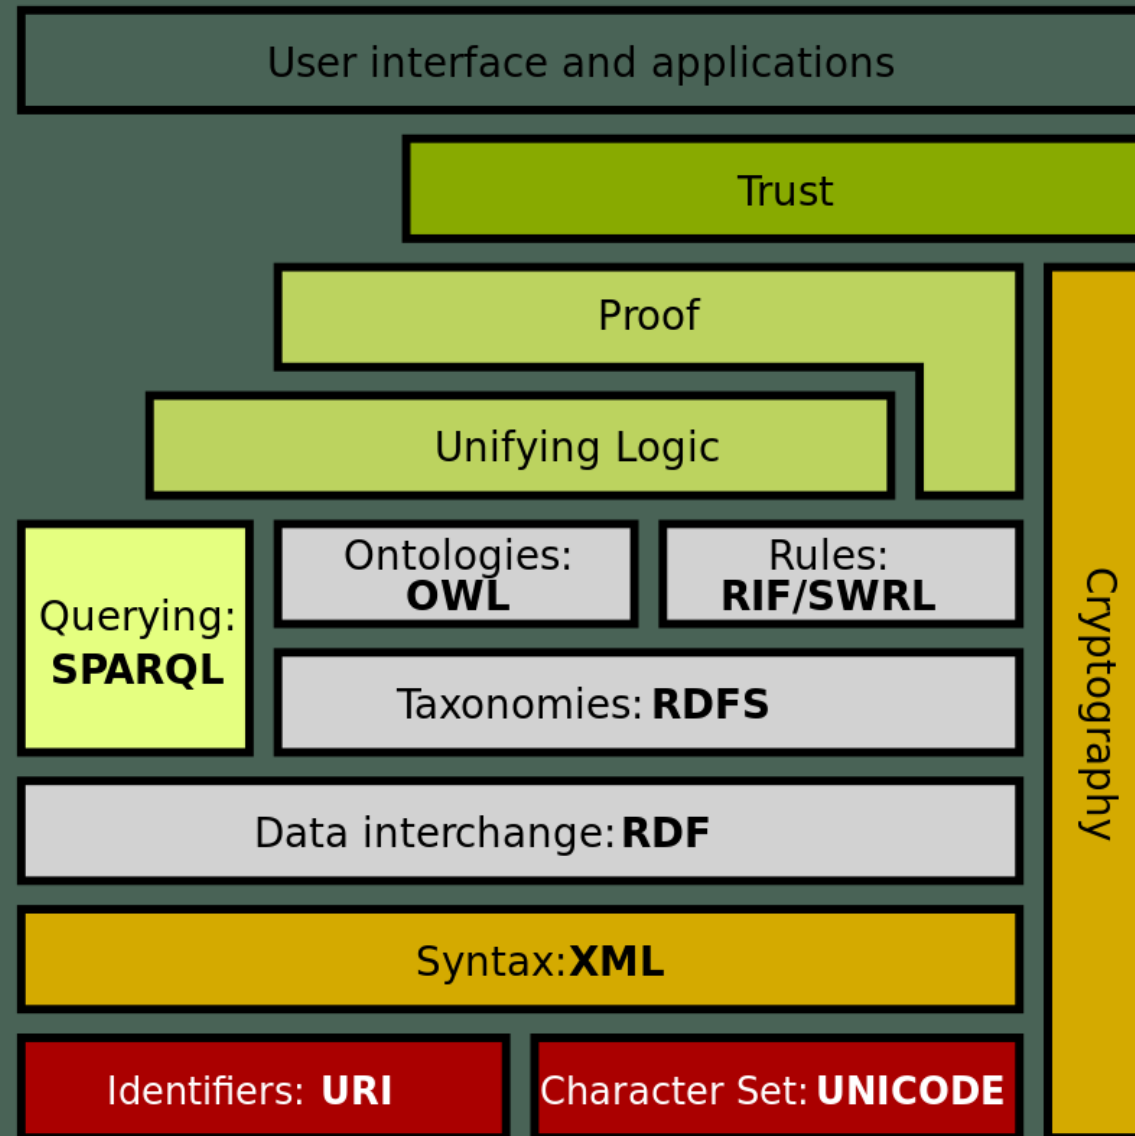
User interface and applications

Trust

Proof

Unifying Logic

Querying: **SPARQL**

Ontologies: **OWL**

Rules: **RIF/SWRL**

Taxonomies: **RDFS**

Data interchange: **RDF**

Syntax: **XML**

Identifiers: **URI**

Character Set: **UNICODE**

Cryptography